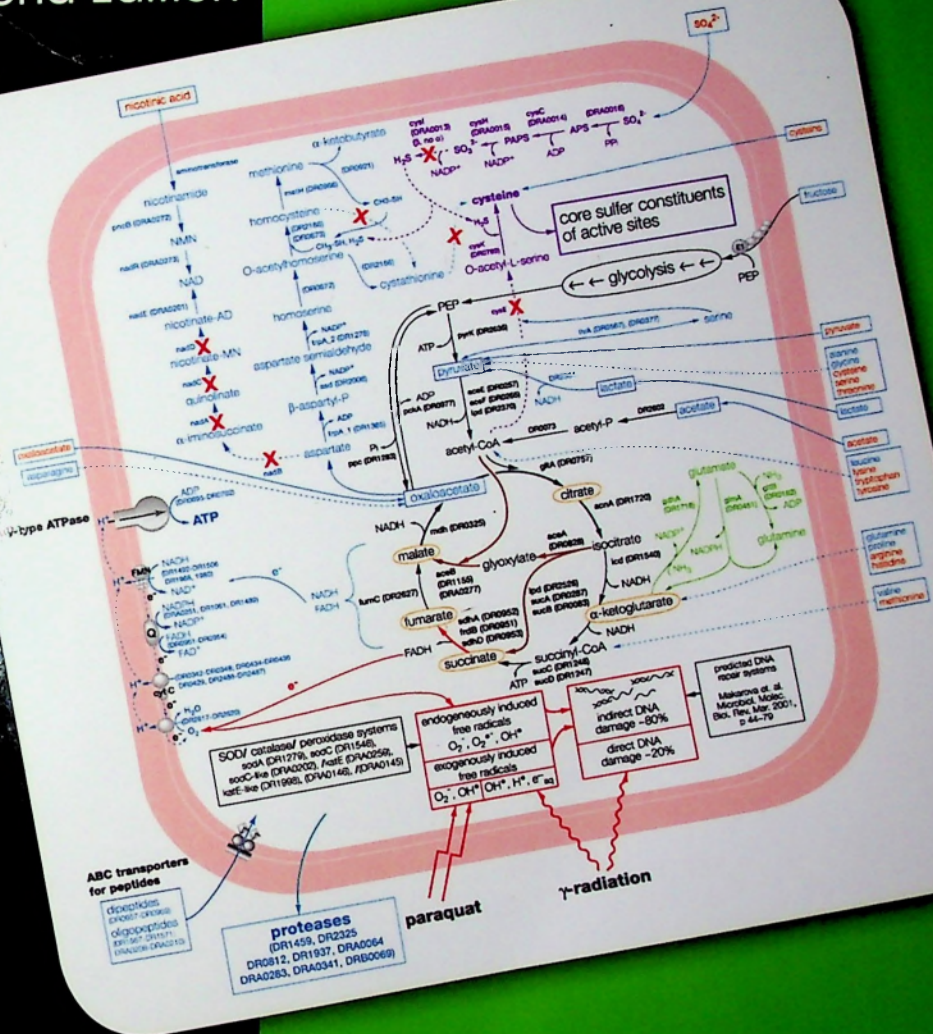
nicotinic acid

nicotinamide

pncB (DRA0272)

NMN

nadR (DRA0273)

NAD

nadE (DRA0261)

nicotinate-AD

nadD

nicotinate-MN

quinolinate

α-iminosuccinate

nadB

methionine

homocysteine

O-acetylhomoserine

homoserine

aspartate semialdehyde

β-aspartyl-P

aspartate

α-ketobutyrate

cystathionine

$SO_4^{2-}$

cysteine

$H_2S$

$SO_3^{2-}$

PAPS

APS

$SO_4^{2-}$

$NADP^+$

ADP

PPi

cysteine

core sulfer constituents of active sites

O-acetyl-L-serine

fructose

glycolysis

PEP

PEP

serine

pyruvate

pyruvate

alanine glycine cysteine serine threonine

lactate

lactate

NADH

acetate

acetate

acetyl-P

acetyl-CoA

leucine lysine tryptophan tyrosine

oxaloacetate

asparagine

oxaloacetate

citrate

glutamate

glutamine

glutamine proline arginine histidine

malate

glyoxylate

isocitrate

fumarate

α-ketoglutarate

valine methionine

succinate

succinyl-CoA

NADH

FADH

ATP

ADP

V-type ATPase

$H^+$

NADH

$NAD^+$

NADPH

$NADP^+$

$FADH$

$FAD^+$

Q

cytC

$H_2O$

$O_2$

$e^-$

SOD/ catalase/ peroxidase systems
sodA (DR1279), sodC (DR1546), sodC-like (DRA0202), katE (DRA0259), katE-like (DR1998), (DRA0146), (DRA0145)

endogeneously induced free radicals
$O_2^-$, $O_2^{\bullet-}$, $OH^\bullet$

exogenously induced free radicals
$O_2^-$, $OH^\bullet$ | $OH^\bullet$, $H^\bullet$, $e^-_{aq}$

indirect DNA damage ~80%

direct DNA damage ~20%

predicted DNA repair systems

Makarova et. al. Microbiol. Molec. Biol. Rev. Mar. 2001, p 44–79

ABC transporters for peptides

dipeptides
oligopeptides

proteases
(DR1459, DR2325 DR0812, DR1937, DRA0064 DRA0283, DRA0341, DRB0069)

paraquat

γ-radiation